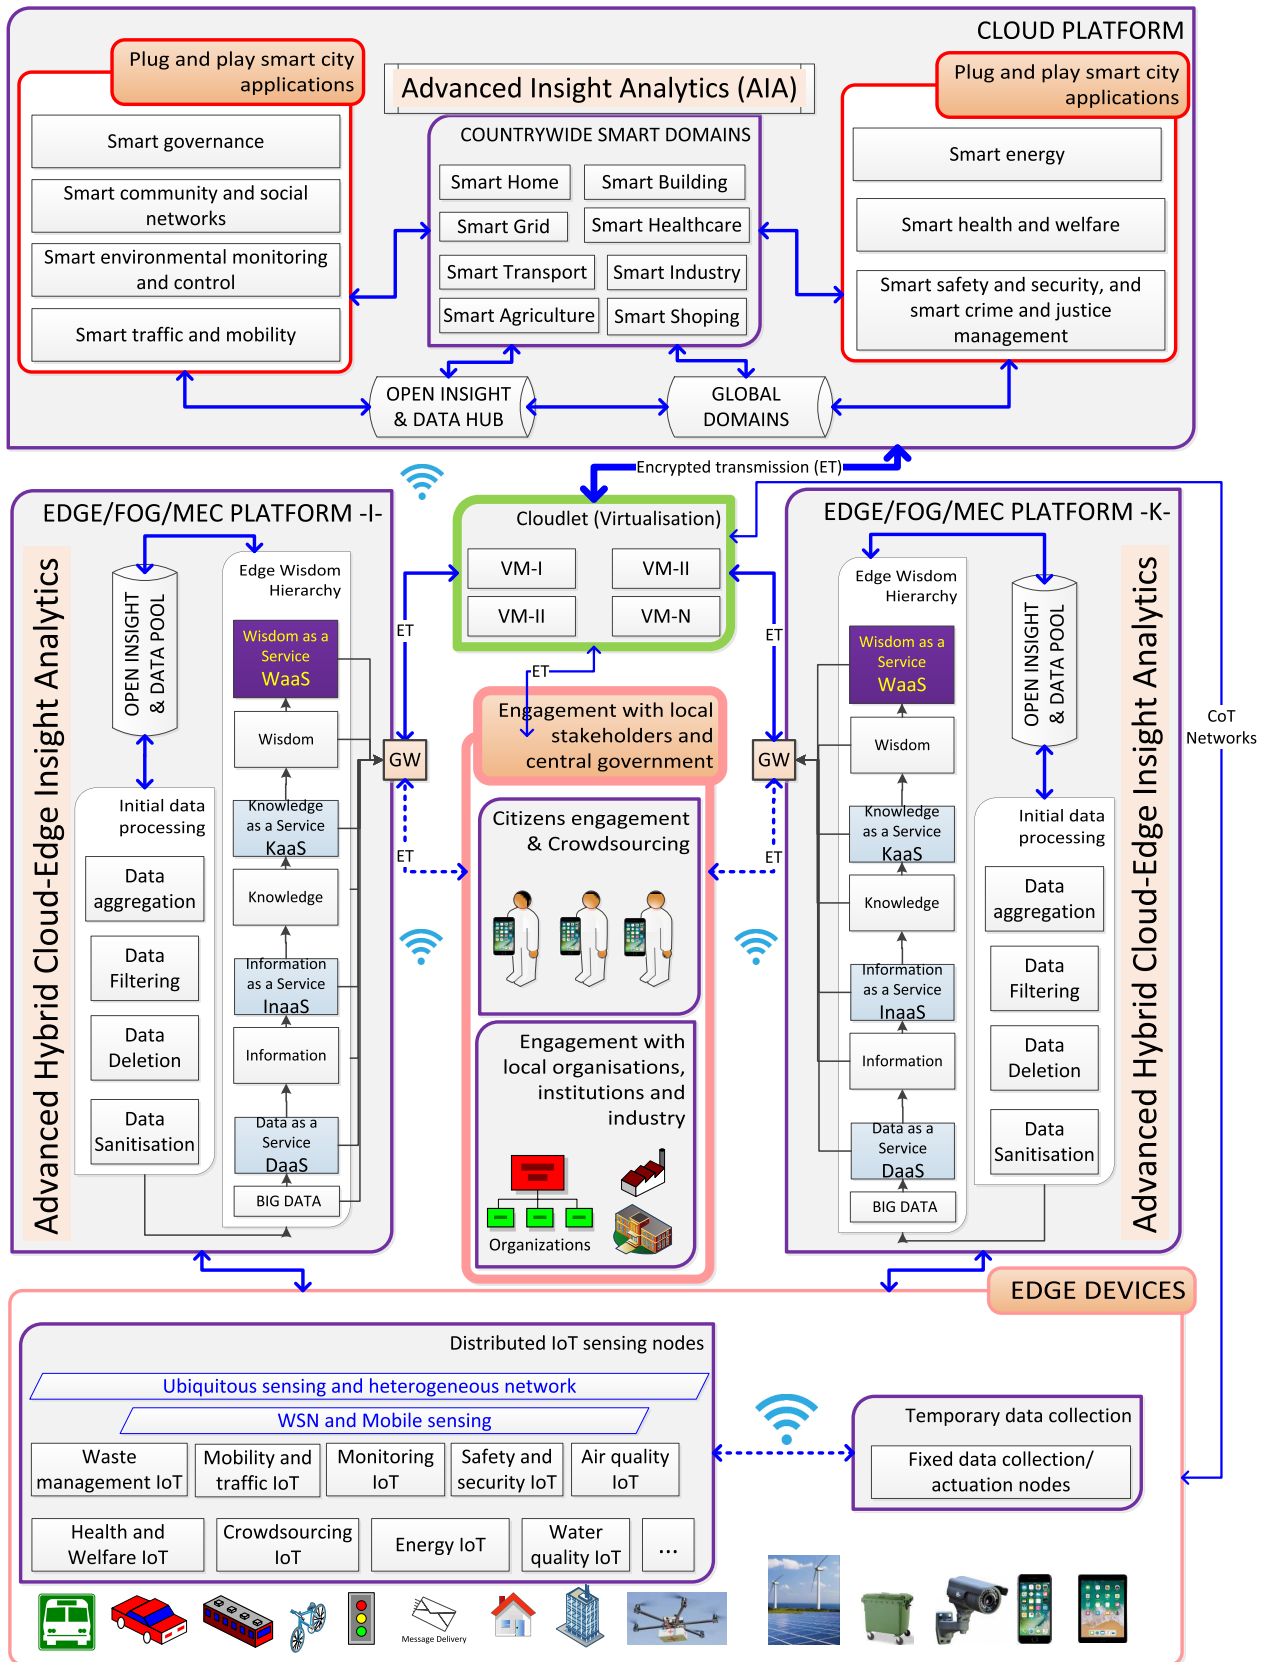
CLOUD PLATFORM

Plug and play smart city applications

Smart governance

Smart community and social networks

Smart environmental monitoring and control

Smart traffic and mobility

Advanced Insight Analytics (AIA)

COUNTRYWIDE SMART DOMAINS

Smart Home
Smart Building
Smart Grid
Smart Healthcare
Smart Transport
Smart Industry
Smart Agriculture
Smart Shoping

Plug and play smart city applications

Smart energy

Smart health and welfare

Smart safety and security, and smart crime and justice management

OPEN INSIGHT & DATA HUB

GLOBAL DOMAINS

Encrypted transmission (ET)

EDGE/FOG/MEC PLATFORM -I-

Advanced Hybrid Cloud-Edge Insight Analytics

OPEN INSIGHT & DATA POOL

Edge Wisdom Hierarchy

Wisdom as a Service WaaS

Wisdom

Knowledge as a Service KaaS

Knowledge

Information as a Service InaaS

Information

Data as a Service DaaS

BIG DATA

Initial data processing

Data aggregation

Data Filtering

Data Deletion

Data Sanitisation

ET
GW
ET

Cloudlet (Virtualisation)

VM-I
VM-II
VM-II
VM-N

ET

Engagement with local stakeholders and central government

Citizens engagement & Crowdsourcing

Engagement with local organisations, institutions and industry

Organizations

EDGE/FOG/MEC PLATFORM -K-

Edge Wisdom Hierarchy

Wisdom as a Service WaaS

Wisdom

Knowledge as a Service KaaS

Knowledge

Information as a Service InaaS

Information

Data as a Service DaaS

BIG DATA

OPEN INSIGHT & DATA POOL

Initial data processing

Data aggregation

Data Filtering

Data Deletion

Data Sanitisation

Advanced Hybrid Cloud-Edge Insight Analytics

ET
GW
ET

CoT Networks

EDGE DEVICES

Distributed IoT sensing nodes

Ubiquitous sensing and heterogeneous network

WSN and Mobile sensing

Waste management IoT
Mobility and traffic IoT
Monitoring IoT
Safety and security IoT
Air quality IoT

Health and Welfare IoT
Crowdsourcing IoT
Energy IoT
Water quality IoT
...

Temporary data collection

Fixed data collection/ actuation nodes

Message Delivery